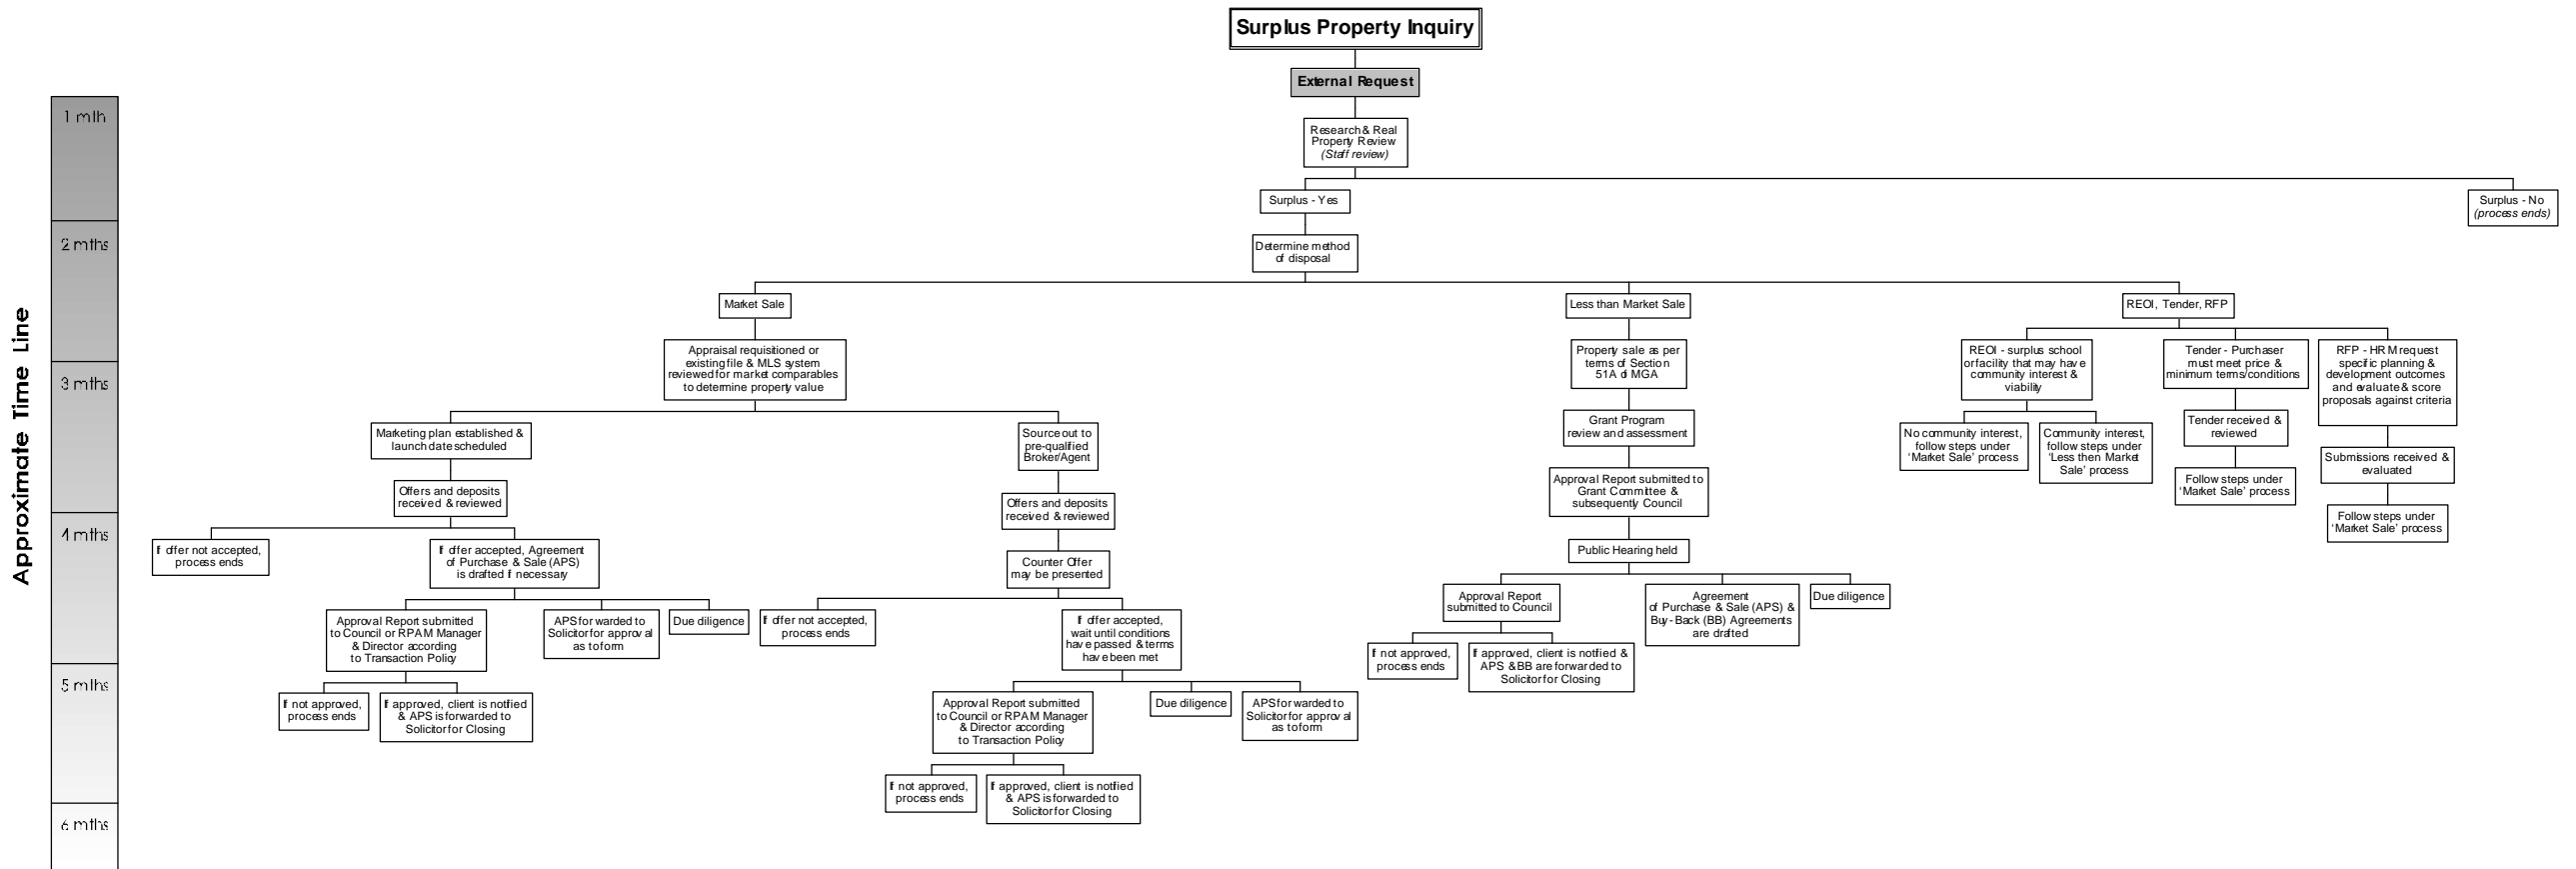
Surplus Property Inquiry

External Request

Research & Real Property Review (Staff review)

Surplus - Yes

Surplus - No (process ends)

Determine method of disposal

Market Sale

Less than Market Sale

REOI, Tender, RFP

Approximate Time Line

1 mth

2 mths

3 mths

4 mths

5 mths

6 mths

Appraisal requisitioned or existing file & MLS system reviewed for market comparables to determine property value

Marketing plan established & launch date scheduled

Offers and deposits received & reviewed

If offer not accepted, process ends

If offer accepted, Agreement of Purchase & Sale (APS) is drafted if necessary

Approval Report submitted to Council or RPAM Manager & Director according to Transaction Policy

APS forwarded to Solicitor for approval as to form

Due diligence

If not approved, process ends

If approved, client is notified & APS is forwarded to Solicitor for Closing

Source out to pre-qualified Broker/Agent

Offers and deposits received & reviewed

Counter Offer may be presented

If offer not accepted, process ends

If offer accepted, wait until conditions have passed & terms have been met

Approval Report submitted to Council or RPAM Manager & Director according to Transaction Policy

Due diligence

APS forwarded to Solicitor for approval as to form

If not approved, process ends

If approved, client is notified & APS is forwarded to Solicitor for Closing

Property sale as per terms of Section 51A of MGA

Grant Program review and assessment

Approval Report submitted to Grant Committee & subsequently Council

Public Hearing held

Approval Report submitted to Council

Agreement of Purchase & Sale (APS) & Buy-Back (BB) Agreements are drafted

Due diligence

If not approved, process ends

If approved, client is notified & APS & BB are forwarded to Solicitor for Closing

REOI - surplus school or facility that may have community interest & viability

No community interest, follow steps under 'Market Sale' process

Community interest, follow steps under 'Less then Market Sale' process

Tender - Purchaser must meet price & minimum terms/conditions

Tender received & reviewed

Follow steps under 'Market Sale' process

RFP - HRM request specific planning & development outcomes and evaluate & score proposals against criteria

Submissions received & evaluated

Follow steps under 'Market Sale' process